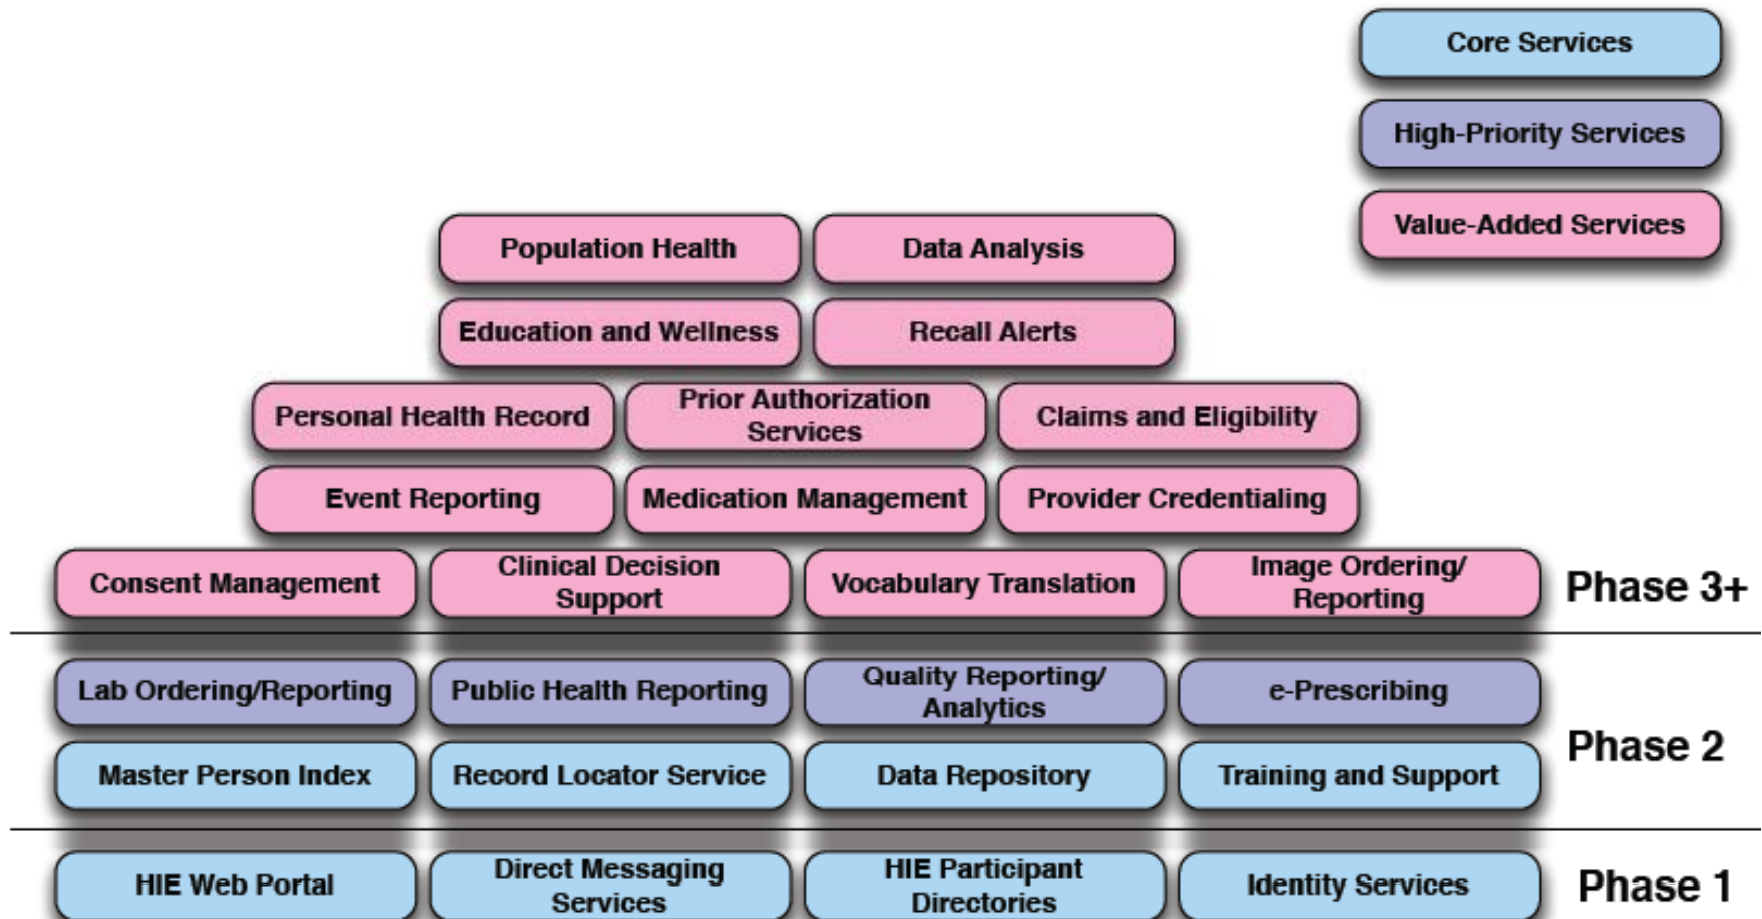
Core Services

High-Priority Services

Value-Added Services

Population Health

Data Analysis

Education and Wellness

Recall Alerts

Personal Health Record

Prior Authorization Services

Claims and Eligibility

Event Reporting

Medication Management

Provider Credentialing

Consent Management

Clinical Decision Support

Vocabulary Translation

Image Ordering/ Reporting

Phase 3+

Lab Ordering/Reporting

Public Health Reporting

Quality Reporting/ Analytics

e-Prescribing

Master Person Index

Record Locator Service

Data Repository

Training and Support

Phase 2

HIE Web Portal

Direct Messaging Services

HIE Participant Directories

Identity Services

Phase 1